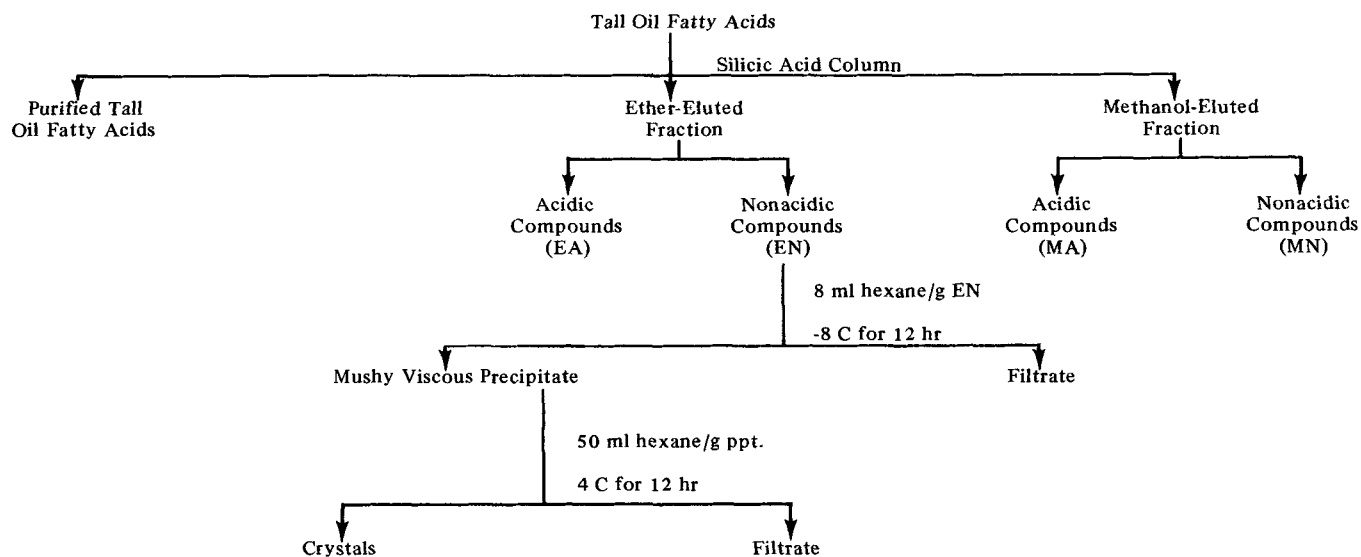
Tall Oil Fatty Acids

Silicic Acid Column

Purified Tall Oil Fatty Acids

Ether-Eluted Fraction

Methanol-Eluted Fraction

Acidic Compounds (EA)

Nonacidic Compounds (EN)

Acidic Compounds (MA)

Nonacidic Compounds (MN)

8 ml hexane/g EN

-8 C for 12 hr

Mushy Viscous Precipitate

Filtrate

50 ml hexane/g ppt.

4 C for 12 hr

Crystals

Filtrate